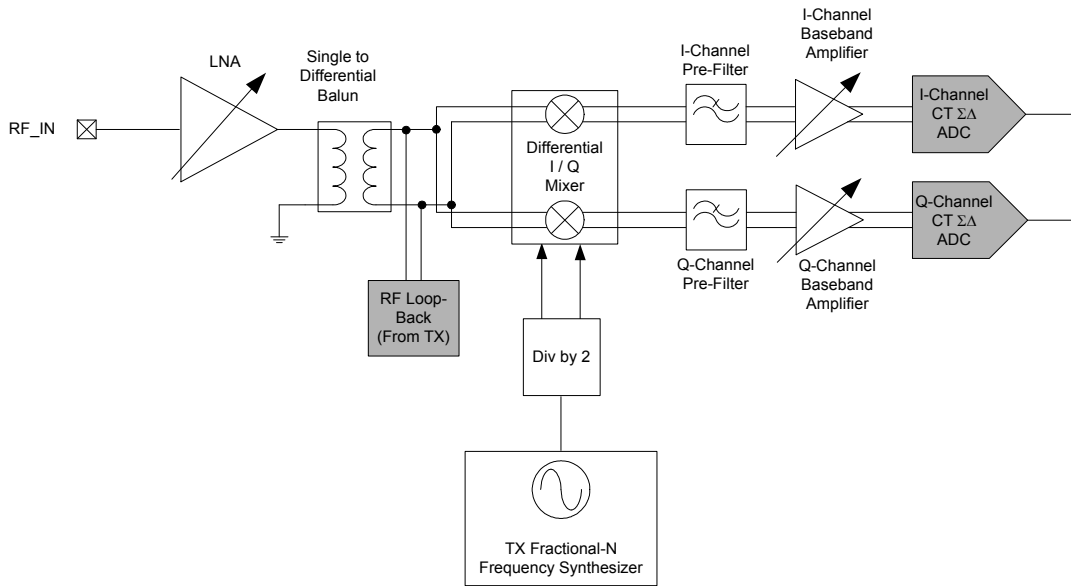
RF_IN

LNA

Single to Differential Balun

Differential I / Q Mixer

I-Channel Pre-Filter

I-Channel Baseband Amplifier

I-Channel CT $\Sigma\Delta$ ADC

Q-Channel CT $\Sigma\Delta$ ADC

Q-Channel Pre-Filter

Q-Channel Baseband Amplifier

RF Loop-Back (From TX)

Div by 2

TX Fractional-N Frequency Synthesizer